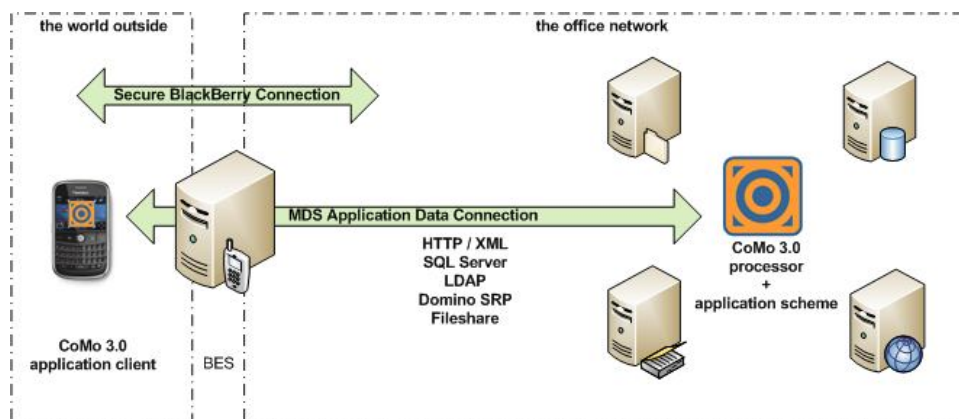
the world outside

the office network

Secure BlackBerry Connection

MDS Application Data Connection

HTTP / XML
SQL Server
LDAP
Domino SRP
Fileshare

CoMo 3.0
processor
+
application scheme

CoMo 3.0
application client

BES